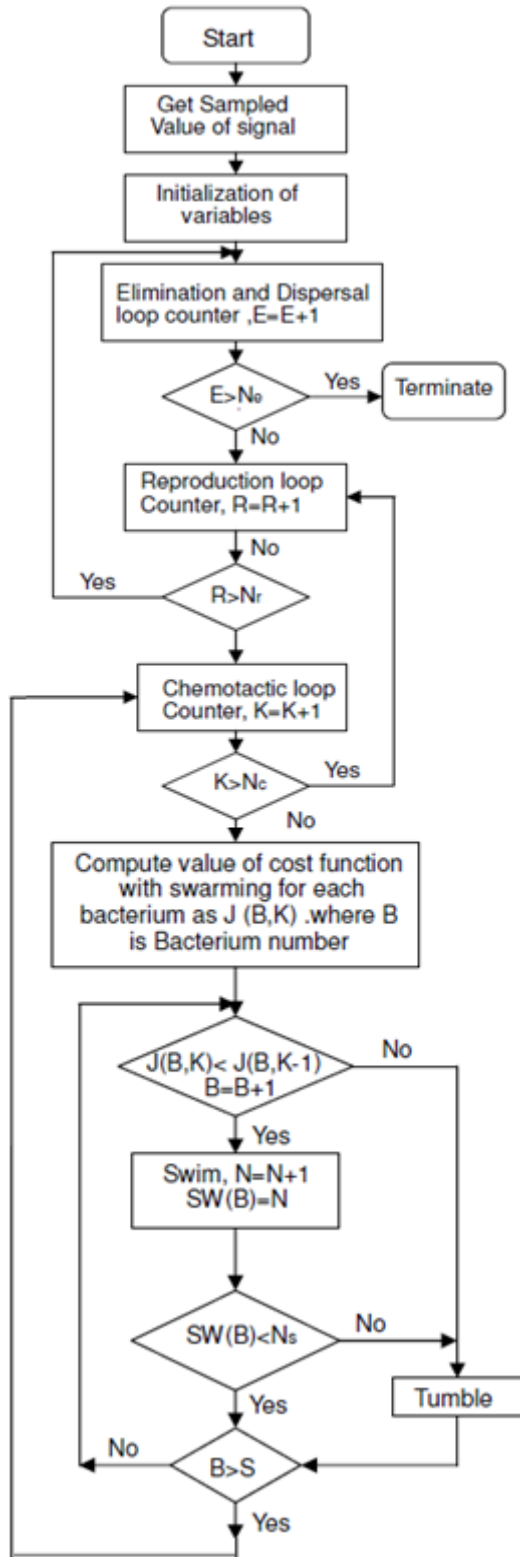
Start

Get Sampled Value of signal

Initialization of variables

Elimination and Dispersal loop counter ,E=E+1

E>$N_e$

Yes

Terminate

No

Reproduction loop Counter, R=R+1

No

Yes

R>$N_r$

Chemotactic loop Counter, K=K+1

K>$N_c$

Yes

No

Compute value of cost function with swarming for each bacterium as J (B,K) .where B is Bacterium number

J(B,K)< J(B,K-1) B=B+1

No

Yes

Swim, N=N+1 SW(B)=N

SW(B)<$N_s$

No

Yes

Tumble

No

B>S

Yes